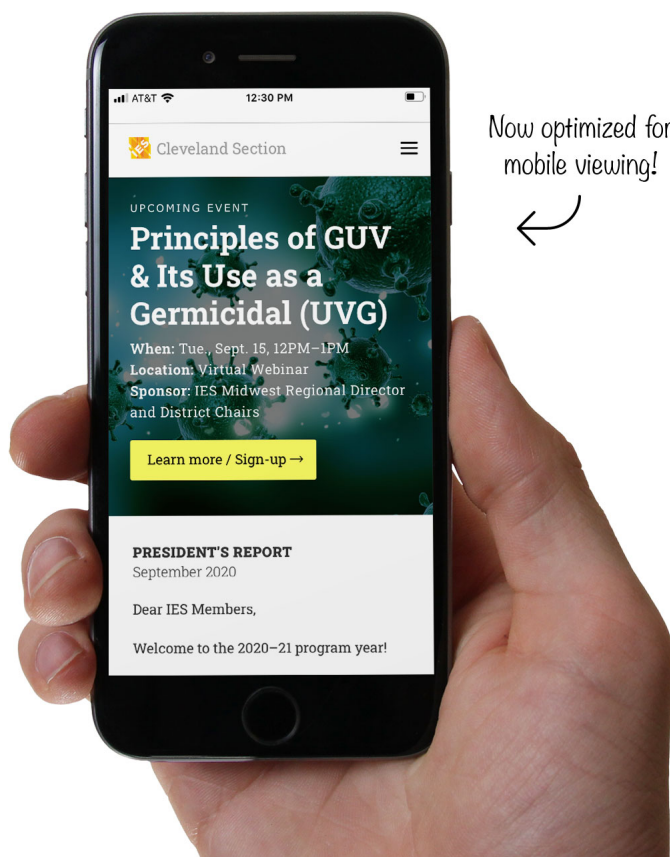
AT&T

12:30 PM

IES Cleveland Section

UPCOMING EVENT

Principles of GUV & Its Use as a Germicidal (UVG)

When: Tue., Sept. 15, 12PM–1PM
Location: Virtual Webinar
Sponsor: IES Midwest Regional Director and District Chairs

Learn more / Sign-up →

PRESIDENT'S REPORT
September 2020

Dear IES Members,

Welcome to the 2020–21 program year!

Now optimized for mobile viewing!